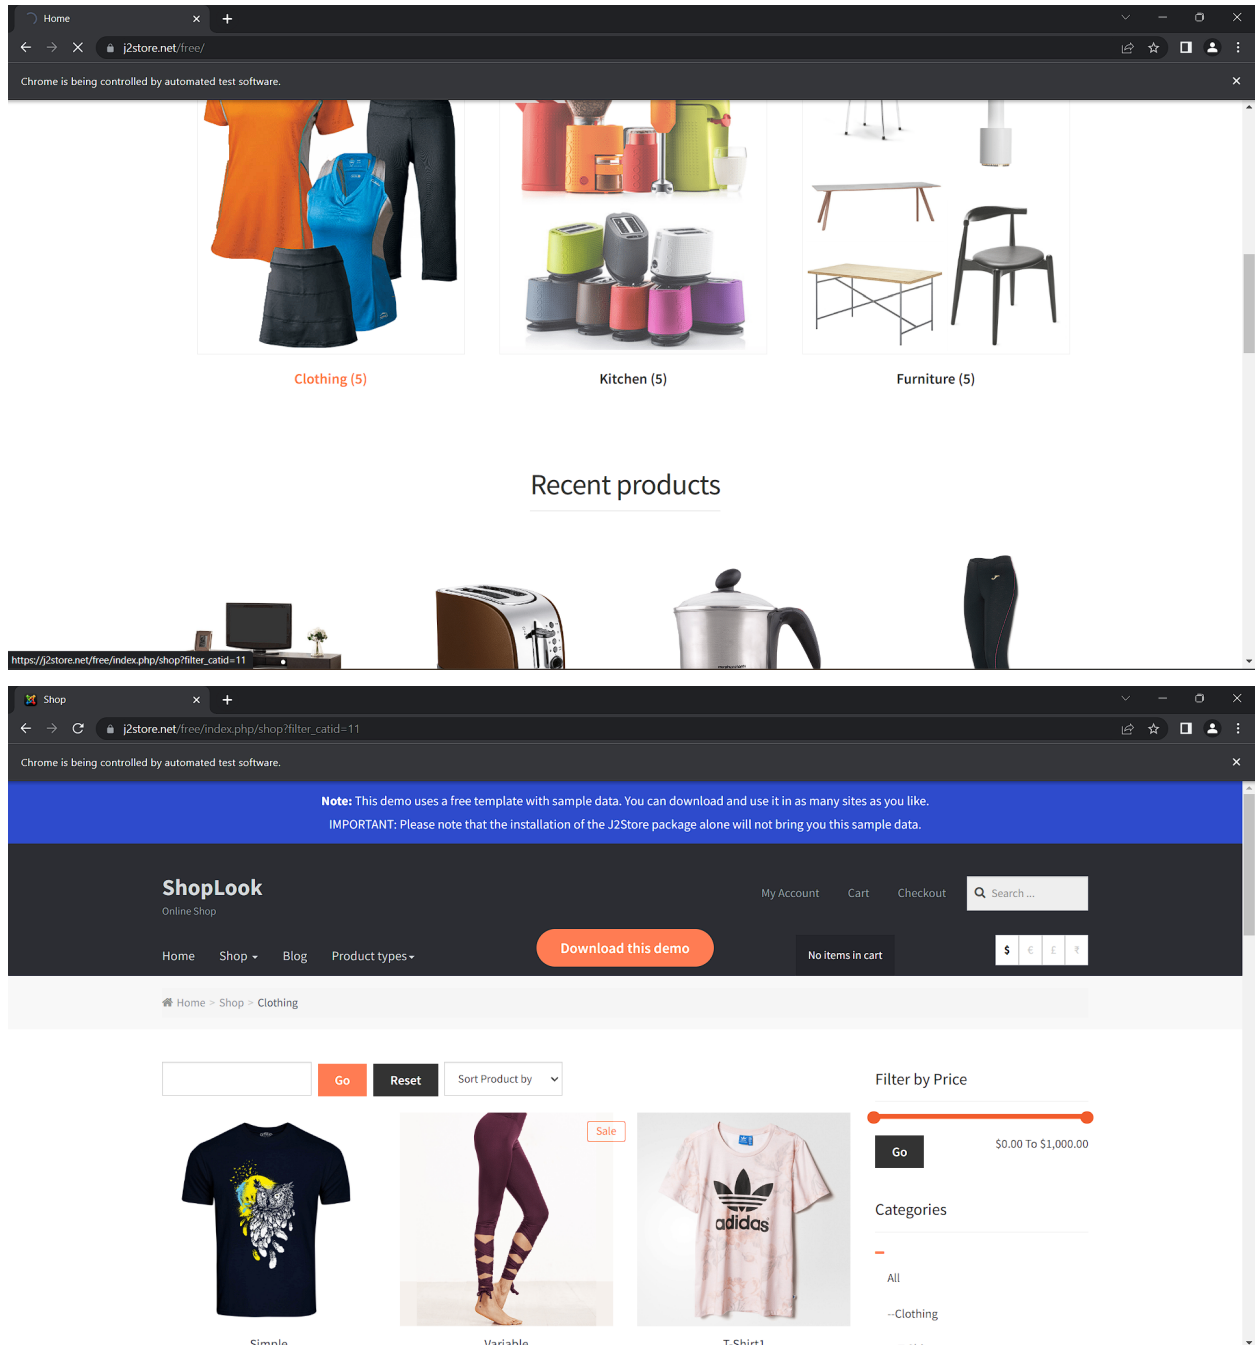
Home
j2store.net/free/
Chrome is being controlled by automated test software.

Clothing (5)
Kitchen (5)
Furniture (5)

Recent products

https://j2store.net/free/index.php/shop?filter_catid=11

Shop
j2store.net/free/index.php/shop?filter_catid=11
Chrome is being controlled by automated test software.

**Note:** This demo uses a free template with sample data. You can download and use it in as many sites as you like.
IMPORTANT: Please note that the installation of the J2Store package alone will not bring you this sample data.

ShopLook
Online Shop

My Account Cart Checkout Search ...

Home Shop Blog Product types

Download this demo

No items in cart

$ € £ ₹

Home > Shop > Clothing

Go Reset Sort Product by

Filter by Price

Go $0.00 To $1,000.00

Categories

All
--Clothing

Sale

Simple
Variable
T-Shirt1